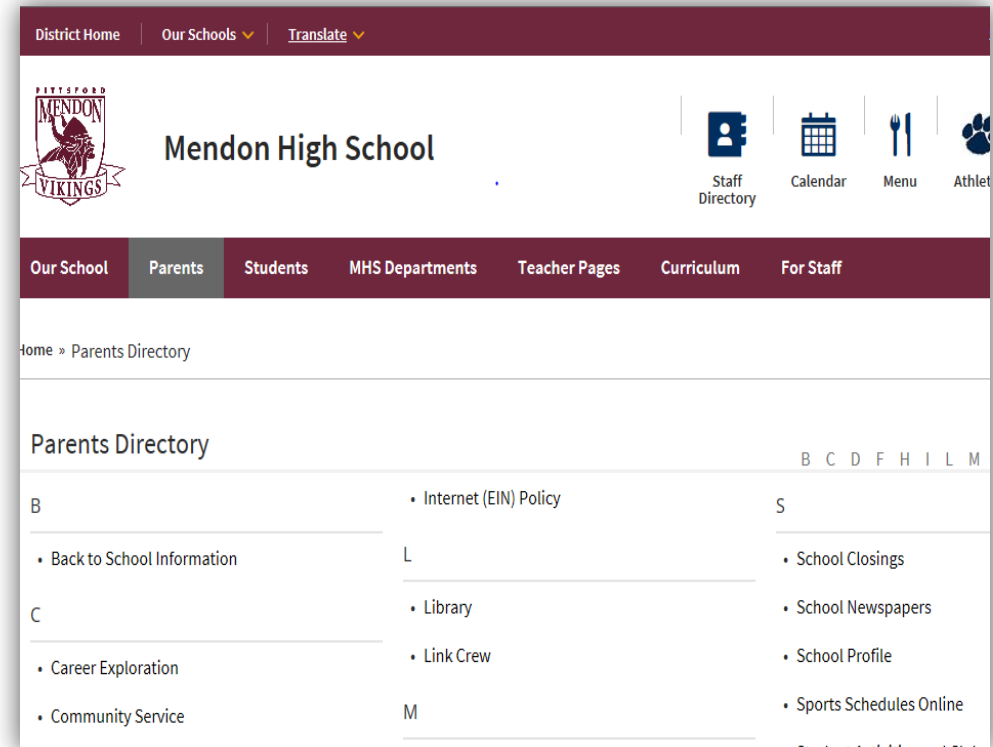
District Home | Our Schools | Translate

PITTSFORD MENDON VIKINGS

Mendon High School

Staff Directory Calendar Menu Athlet

Our School Parents Students MHS Departments Teacher Pages Curriculum For Staff

Home » Parents Directory

Parents Directory

B C D F H I L M

B

• Back to School Information

C

• Career Exploration

• Community Service

• Internet (EIN) Policy

L

• Library

• Link Crew

M

S

• School Closings

• School Newspapers

• School Profile

• Sports Schedules Online